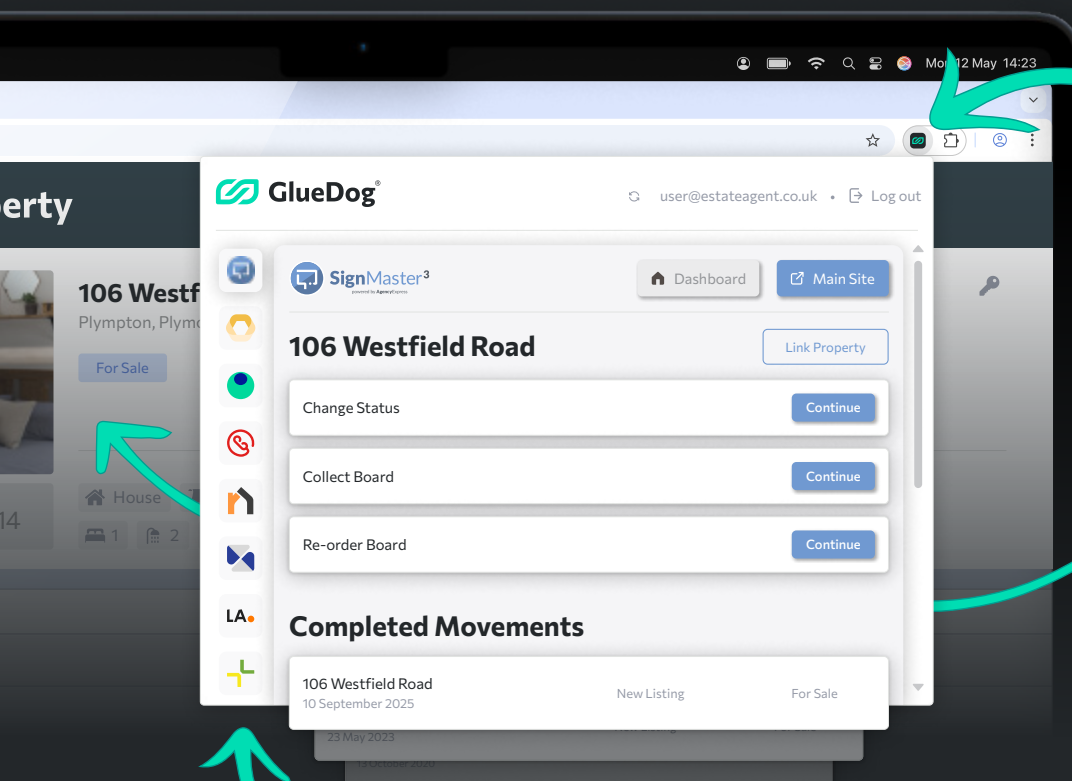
Mon 12 May 14:23

erty

106 Westf
Plympton, Plym
For Sale
House
14
1 2

GlueDog®
user@estateagent.co.uk • Log out

LA.

SignMaster³
powered by AgencyExpress
Dashboard
Main Site

106 Westfield Road
Link Property

Change Status
Continue

Collect Board
Continue

Re-order Board
Continue

Completed Movements

106 Westfield Road
10 September 2025
New Listing
For Sale

23 May 2023
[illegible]